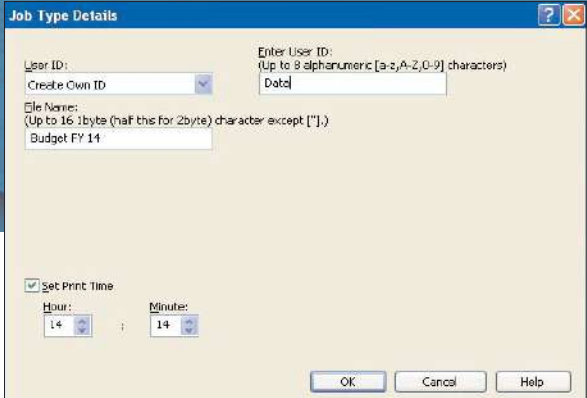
Job Type Details

User ID:
Create Own ID

Enter User ID:
(Up to 8 alphanumeric [a-z,A-Z,0-9] characters)
Data

File Name:
(Up to 16 1byte (half this for 2byte) character except ["].)
Budget FY 14

Set Print Time
Hour:
14
:
Minute:
14

OK
Cancel
Help